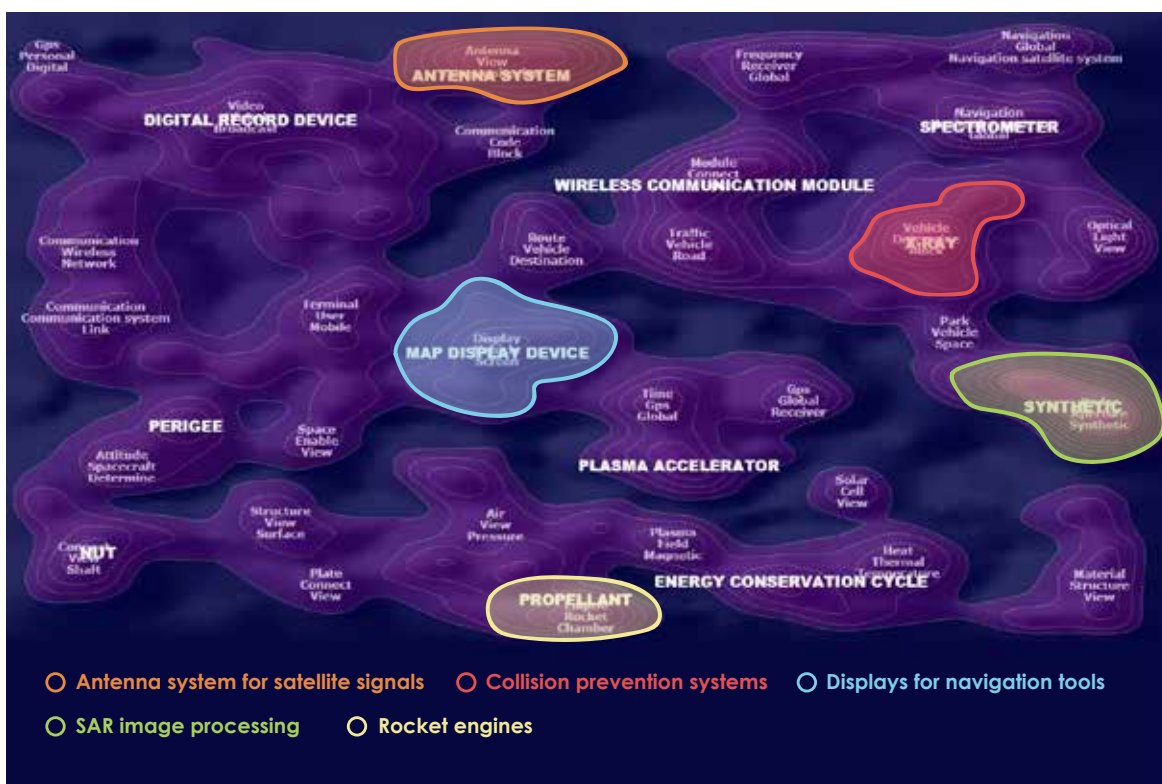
Gps
Personal
Digital

Antenna
View
ANTENNA SYSTEM

Frequency
Receiver
Global

Navigation
Global
Navigation satellite system

Video
DIGITAL RECORD DEVICE
Broadcast

Communication
Code
Block

Navigation
SPECTROMETER
Global

Module
Connect
WIRELESS COMMUNICATION MODULE

Communication
Wireless
Network

Route
Vehicle
Destination

Traffic
Vehicle
Road

Vehicle
X-RAY
Block

Optical
Light
View

Communication
Communication system
Link

Terminal
User
Mobile

Display
MAP DISPLAY DEVICE
Screen

Park
Vehicle
Space

Time
Gps
Global

Gps
Global
Receiver

SYNTHETIC
Synthetic

PERIGEE

Space
Enable
View

Attitude
Spacecraft
Determine

PLASMA ACCELERATOR

Solar
Cell
View

Structure
View
Surface

Air
View
Pressure

Plasma
Field
Magnetic

NUT
Shaft

Heat
Thermal
Temperature

Plate
Connect
View

ENERGY CONSERVATION CYCLE

Material
Structure
View

PROPELLANT
Rocket
Chamber

Antenna system for satellite signals
Collision prevention systems
Displays for navigation tools
SAR image processing
Rocket engines